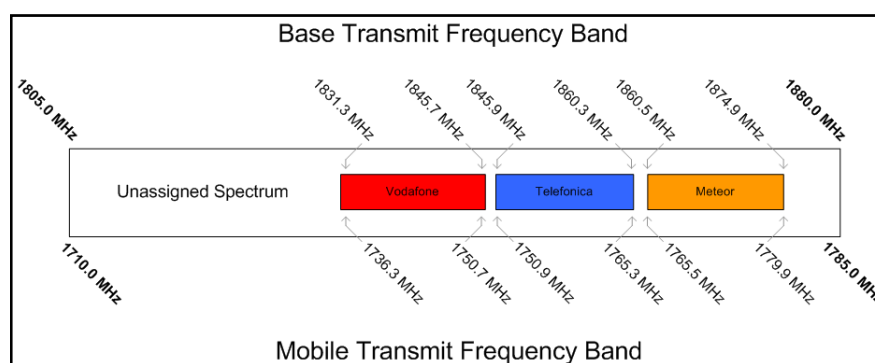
Base Transmit Frequency Band

1805.0 MHz

1831.3 MHz

1845.7 MHz

1845.9 MHz

1860.3 MHz

1860.5 MHz

1874.9 MHz

1880.0 MHz

Unassigned Spectrum

Vodafone

Telefonica

Meteor

1710.0 MHz

1736.3 MHz

1750.7 MHz

1750.9 MHz

1765.3 MHz

1765.5 MHz

1779.9 MHz

1785.0 MHz

Mobile Transmit Frequency Band